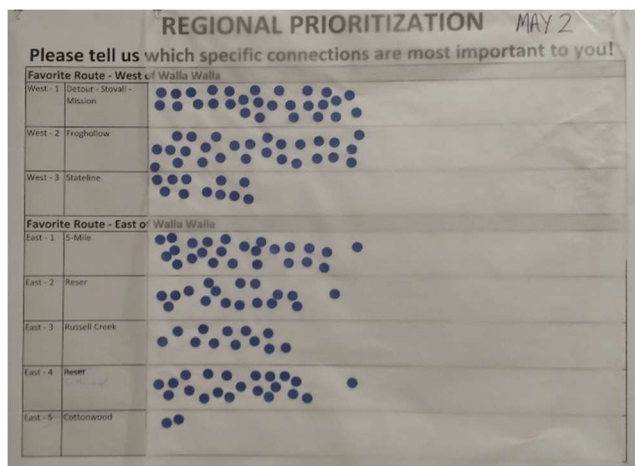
REGIONAL PRIORITIZATION MAY 2

Please tell us which specific connections are most important to you!

| Favorite Route - West of Walla Walla | | |
|---|---|---|
| West - 1 | Detour - Stovall - Mission | |
| West - 2 | Froghollow | |
| West - 3 | Stateline | |

| Favorite Route - East of Walla Walla | | |
|---|---|---|
| East - 1 | 5-Mile | |
| East - 2 | Reser | |
| East - 3 | Russell Creek | |
| East - 4 | Reser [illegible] | |
| East - 5 | Cottonwood | |